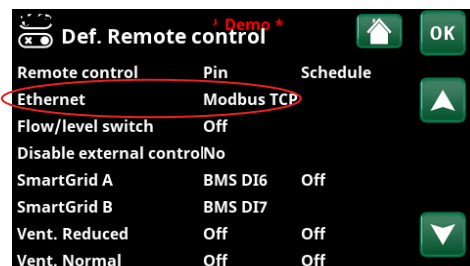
Def. Remote control

* Demo *

OK

| Remote control | Pin | Schedule |
|---|---|---|
| Ethernet | Modbus TCP | |
| Flow/level switch | Off | |
| Disable external control | No | |
| SmartGrid A | BMS DI6 | Off |
| SmartGrid B | BMS DI7 | |
| Vent. Reduced | Off | Off |
| Vent. Normal | Off | Off |